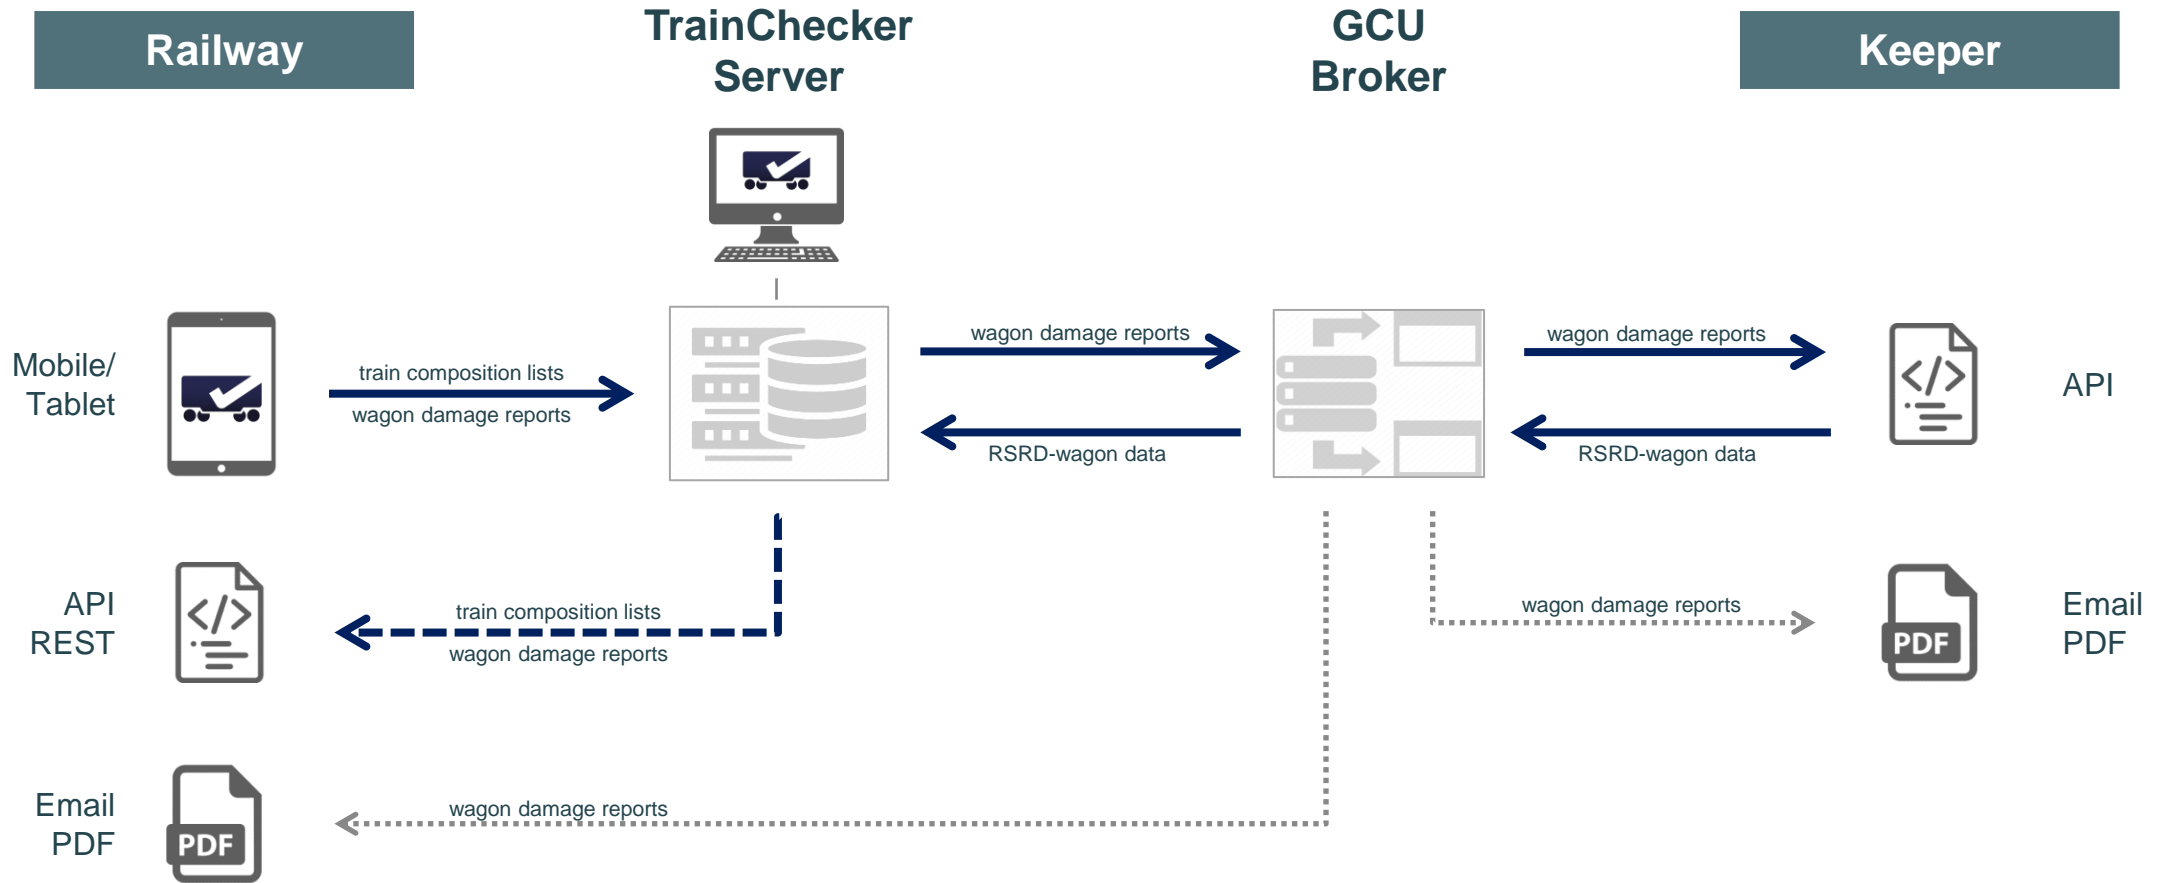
Railway

TrainChecker Server

GCU Broker

Keeper

Mobile/ Tablet

train composition lists

wagon damage reports

wagon damage reports

RSRD-wagon data

wagon damage reports

RSRD-wagon data

API

API REST

train composition lists

wagon damage reports

wagon damage reports

Email PDF

PDF

Email PDF

PDF

wagon damage reports